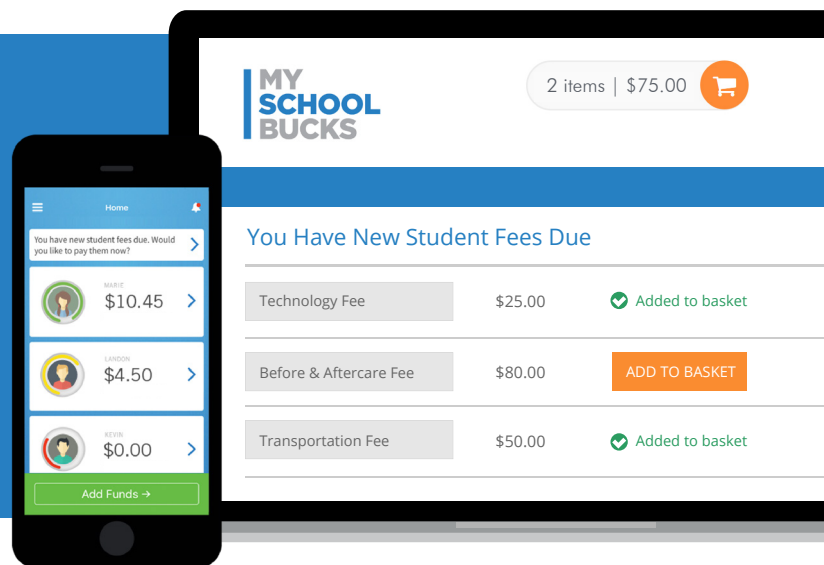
MY SCHOOL BUCKS

2 items | $75.00

You Have New Student Fees Due

| Technology Fee | $25.00 | Added to basket |
|---|---|---|
| Before & Aftercare Fee | $80.00 | ADD TO BASKET |
| Transportation Fee | $50.00 | Added to basket |

Home

You have new student fees due. Would you like to pay them now?

MARIE
$10.45

LANDON
$4.50

KEVIN
$0.00

Add Funds →